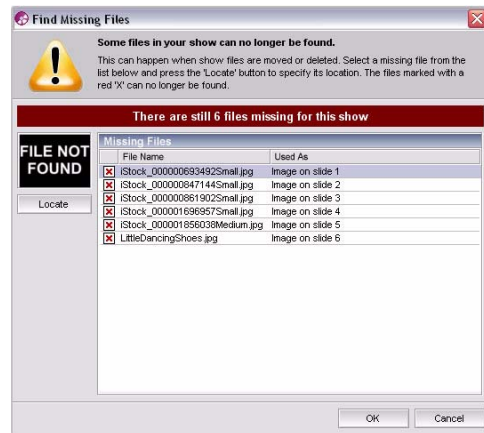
Find Missing Files

Some files in your show can no longer be found.

This can happen when show files are moved or deleted. Select a missing file from the list below and press the 'Locate' button to specify its location. The files marked with a red 'X' can no longer be found.

There are still 6 files missing for this show

FILE NOT FOUND

Locate

Missing Files

| File Name | Used As |
|---|---|
| iStock_000000693492Small.jpg | Image on slide 1 |
| iStock_000000847144Small.jpg | Image on slide 2 |
| iStock_000000861902Small.jpg | Image on slide 3 |
| iStock_000001696957Small.jpg | Image on slide 4 |
| iStock_000001856038Medium.jpg | Image on slide 5 |
| LittleDancingShoes.jpg | Image on slide 6 |

OK Cancel